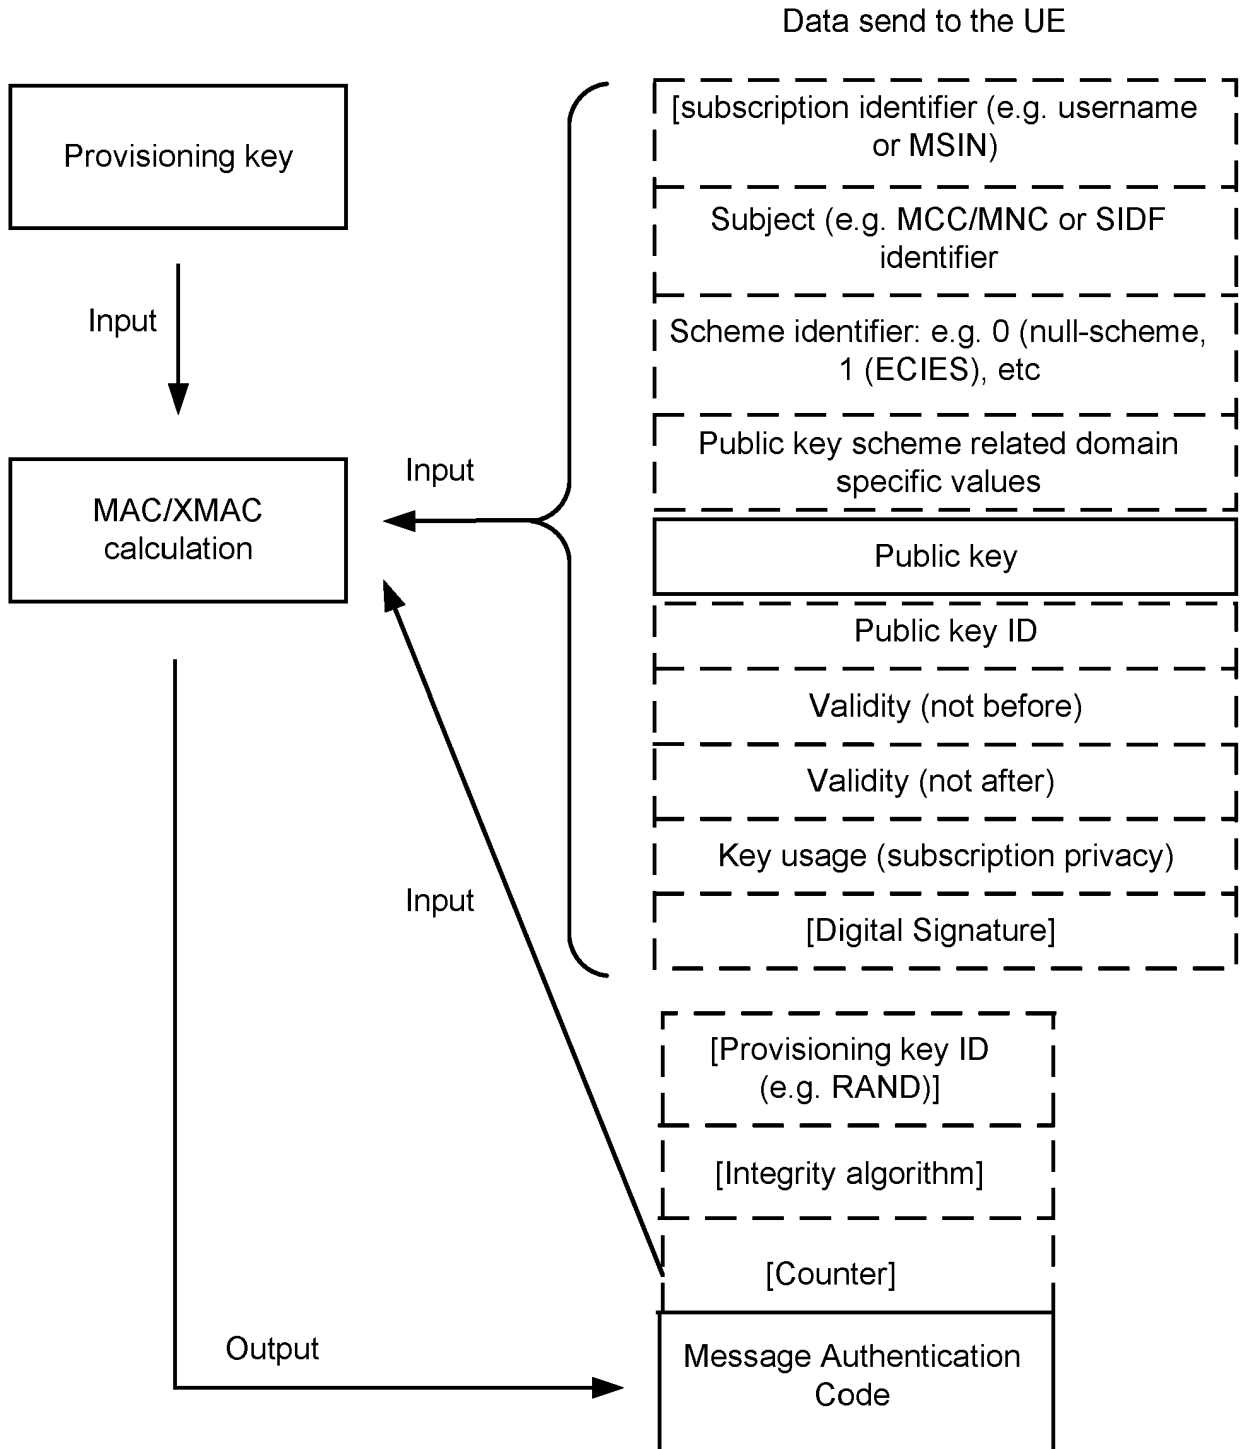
Data send to the UE

Provisioning key

Input

MAC/XMAC calculation

Input

Input

Output

[subscription identifier (e.g. username or MSIN)

Subject (e.g. MCC/MNC or SIDF identifier

Scheme identifier: e.g. 0 (null-scheme, 1 (ECIES), etc

Public key scheme related domain specific values

Public key

Public key ID

Validity (not before)

Validity (not after)

Key usage (subscription privacy)

[Digital Signature]

[Provisioning key ID (e.g. RAND)]

[Integrity algorithm]

[Counter]

Message Authentication Code